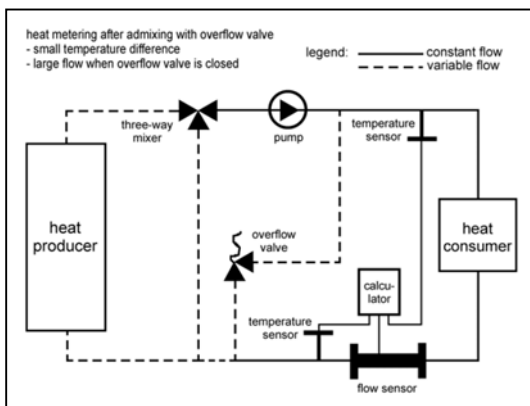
heat metering after admixing with overflow valve
- small temperature difference
- large flow when overflow valve is closed

legend: ——— constant flow
- - - - variable flow

three-way mixer

pump

temperature sensor

heat producer

overflow valve

heat consumer

calculator

temperature sensor

flow sensor